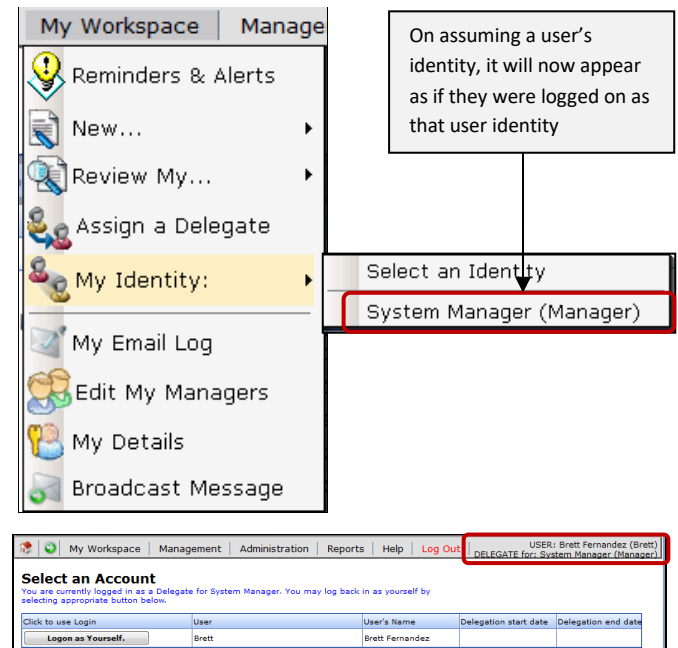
My Workspace | Manage

Reminders & Alerts

New...

Review My...

Assign a Delegate

My Identity:

My Email Log

Edit My Managers

My Details

Broadcast Message

On assuming a user's identity, it will now appear as if they were logged on as that user identity

Select an Identity

System Manager (Manager)

My Workspace | Management | Administration | Reports | Help | Log Out

USER: Brett Fernandez (Brett)
DELEGATE for: System Manager (Manager)

Select an Account

You are currently logged in as a Delegate for System Manager. You may log back in as yourself by selecting appropriate button below.

| Click to use Login | User | User's Name | Delegation start date | Delegation end date |
|---|---|---|---|---|
| Logon as Yourself. | Brett | Brett Fernandez | | |